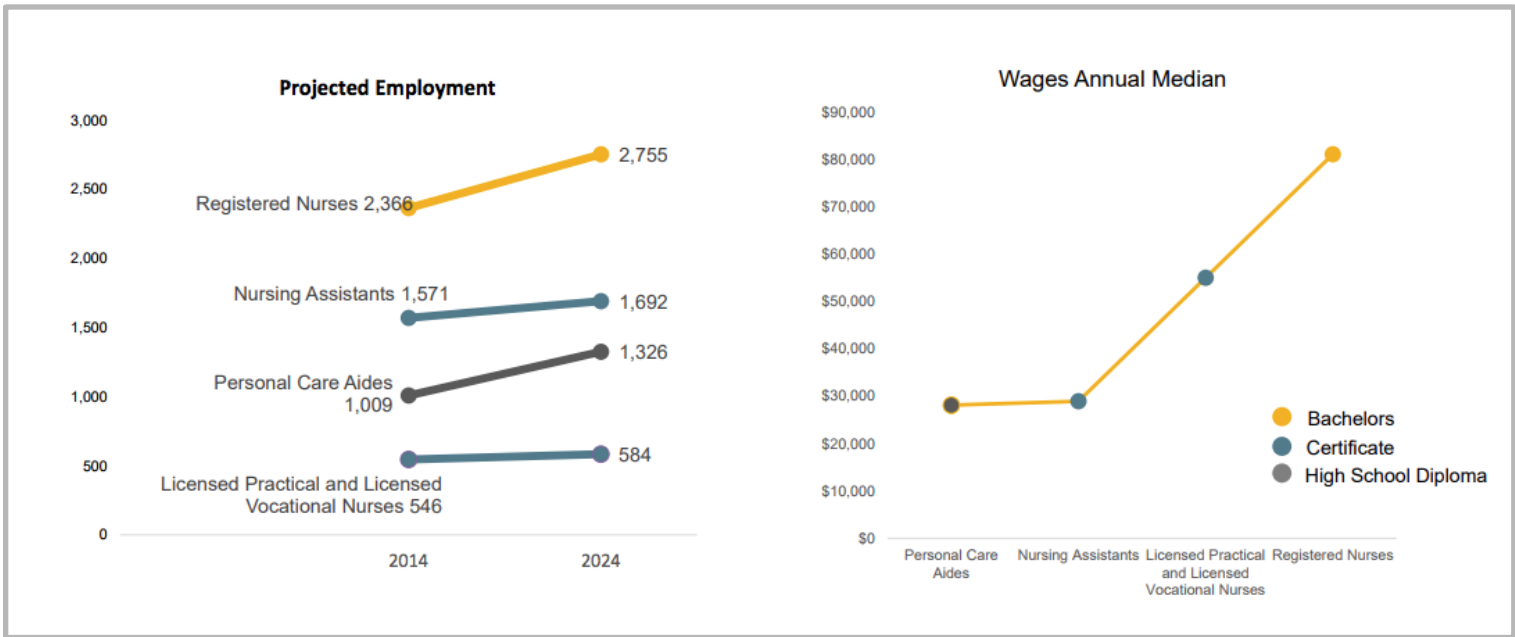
Projected Employment

3,000
2,500
2,000
1,500
1,000
500
0

Registered Nurses 2,366
2,755
Nursing Assistants 1,571
1,692
Personal Care Aides 1,009
1,326
Licensed Practical and Licensed Vocational Nurses 546
584

2014
2024

Wages Annual Median

$90,000
$80,000
$70,000
$60,000
$50,000
$40,000
$30,000
$20,000
$10,000
$0

Personal Care Aides
Nursing Assistants
Licensed Practical and Licensed Vocational Nurses
Registered Nurses

Bachelors
Certificate
High School Diploma